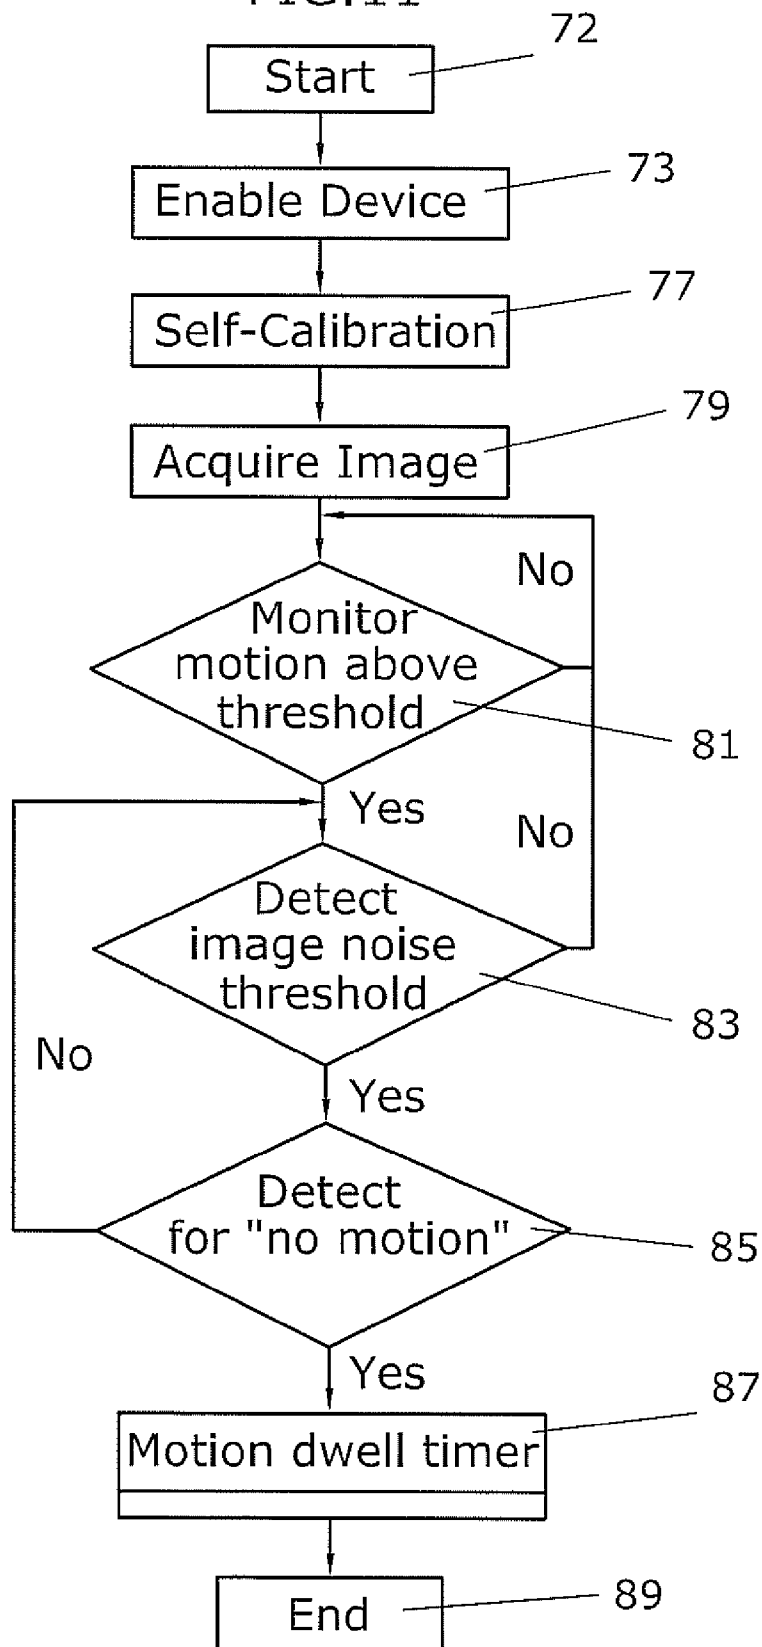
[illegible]

72
Start

73
Enable Device

77
Self-Calibration

79
Acquire Image

No
Monitor motion above threshold
81

Yes
No
Detect image noise threshold
83

No
Yes
Detect for "no motion"
85

Yes
87
Motion dwell timer

89
End